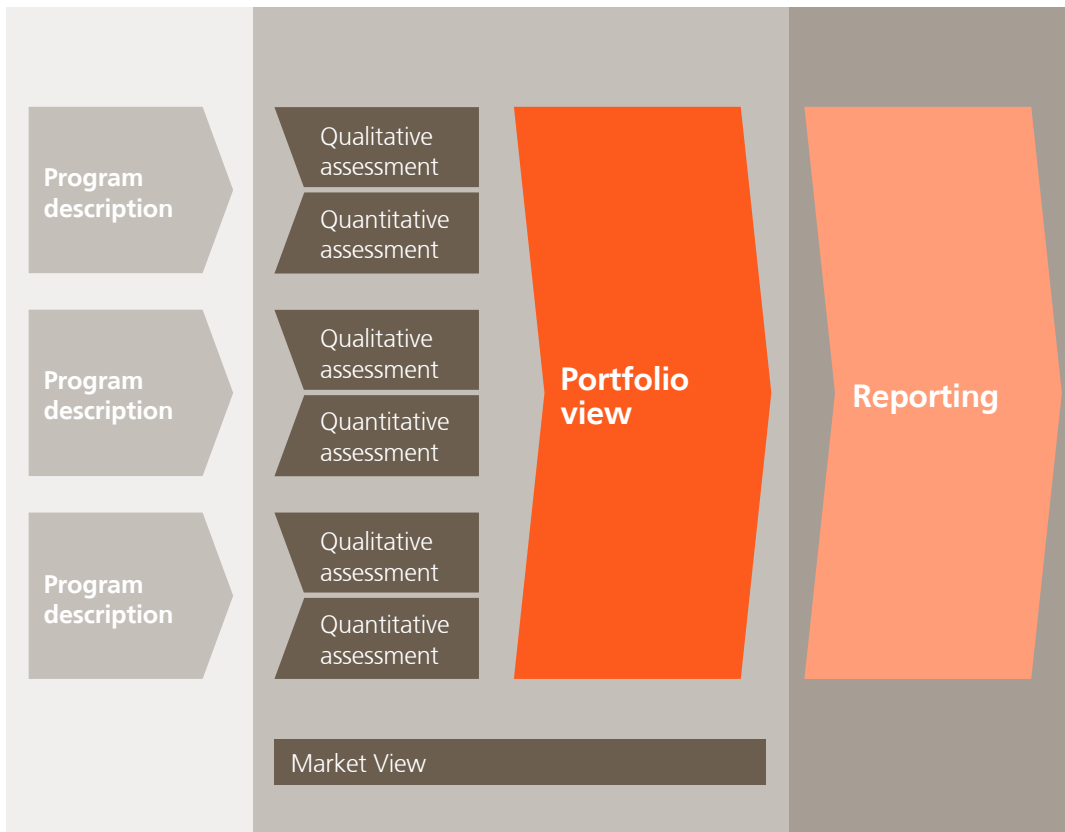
Program description

Qualitative assessment

Quantitative assessment

Program description

Qualitative assessment

Quantitative assessment

Program description

Qualitative assessment

Quantitative assessment

Portfolio view

Reporting

Market View